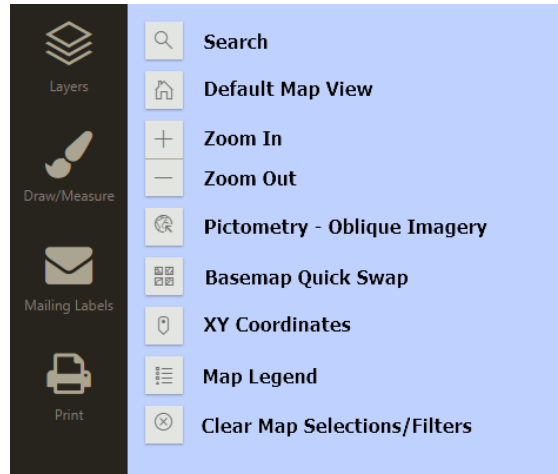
Layers

Draw/Measure

Mailing Labels

Print

Search

Default Map View

+ Zoom In

— Zoom Out

Pictometry - Oblique Imagery

Basemap Quick Swap

XY Coordinates

Map Legend

Clear Map Selections/Filters